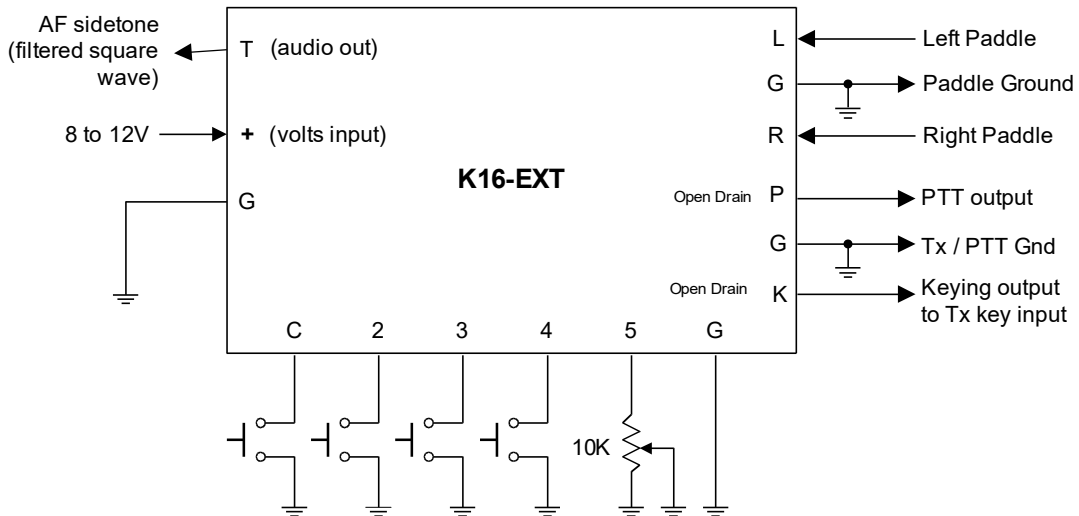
AF sidetone (filtered square wave)

T (audio out)

8 to 12V

+ (volts input)

G

K16-EXT

L

Left Paddle

G

Paddle Ground

R

Right Paddle

Open Drain

P

PTT output

G

Tx / PTT Gnd

Open Drain

K

Keying output to Tx key input

C

2

3

4

5

G

10K